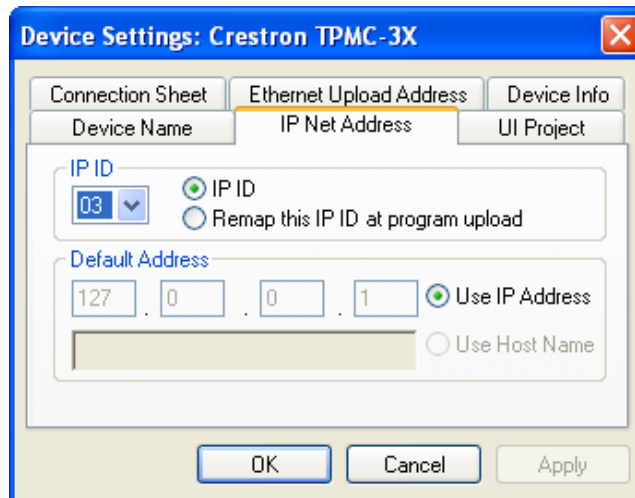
Device Settings: Crestron TPMC-3X

Connection Sheet
Ethernet Upload Address
Device Info
Device Name
IP Net Address
UI Project

IP ID
03
IP ID
Remap this IP ID at program upload

Default Address
127 . 0 . 0 . 1
Use IP Address
Use Host Name

OK
Cancel
Apply